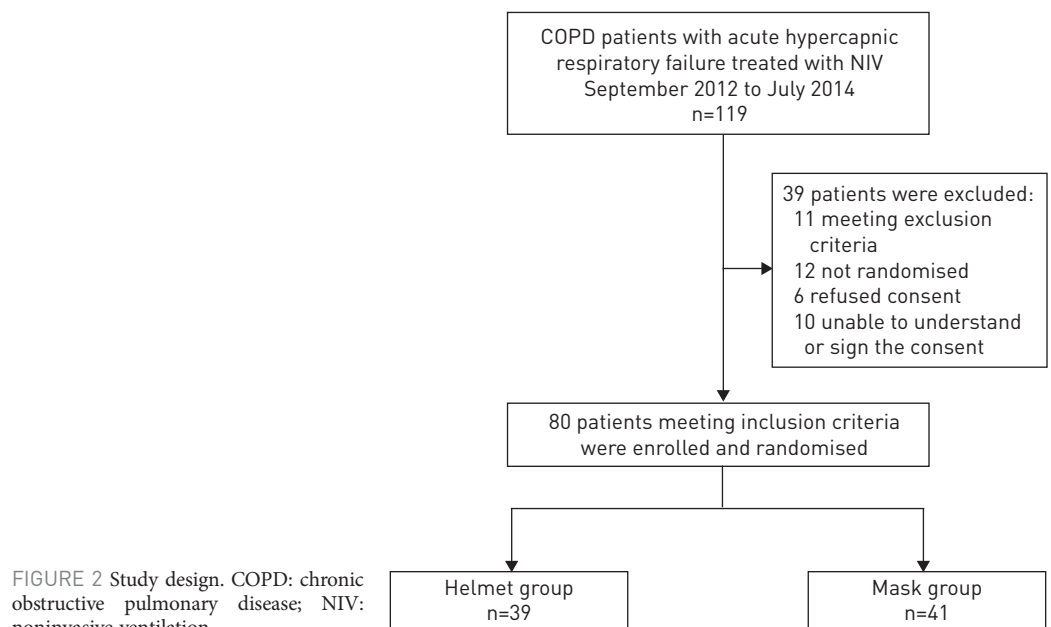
COPD patients with acute hypercapnic respiratory failure treated with NIV
September 2012 to July 2014
n=119

39 patients were excluded:
11 meeting exclusion criteria
12 not randomised
6 refused consent
10 unable to understand or sign the consent

80 patients meeting inclusion criteria were enrolled and randomised

Helmet group
n=39

Mask group
n=41

FIGURE 2 Study design. COPD: chronic obstructive pulmonary disease; NIV: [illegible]